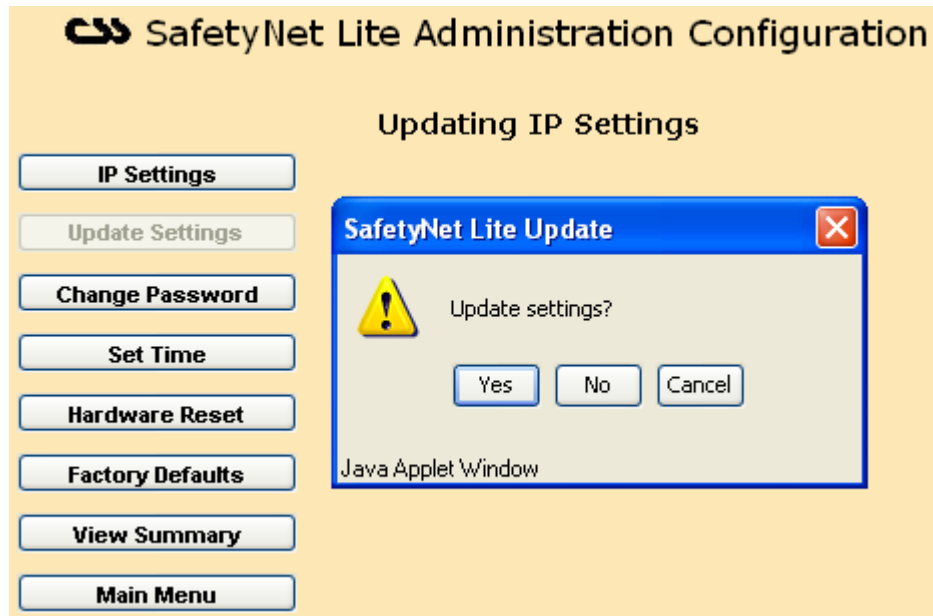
CSS SafetyNet Lite Administration Configuration

Updating IP Settings

IP Settings

Update Settings

Change Password

Set Time

Hardware Reset

Factory Defaults

View Summary

Main Menu

SafetyNet Lite Update

Update settings?

Yes No Cancel

Java Applet Window